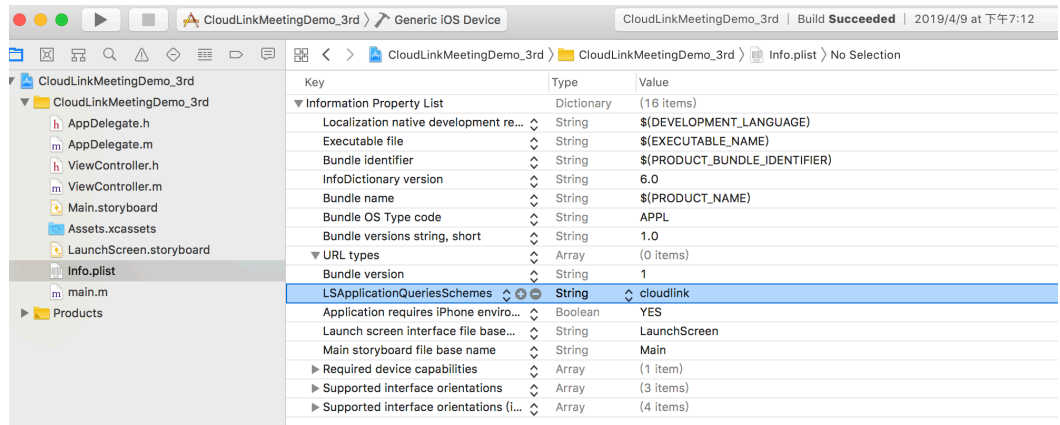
CloudLinkMeetingDemo_3rd 〉 Generic iOS Device

CloudLinkMeetingDemo_3rd | Build Succeeded | 2019/4/9 at 下午7:12

CloudLinkMeetingDemo_3rd 〉 CloudLinkMeetingDemo_3rd 〉 Info.plist 〉 No Selection

CloudLinkMeetingDemo_3rd
CloudLinkMeetingDemo_3rd
AppDelegate.h
AppDelegate.m
ViewController.h
ViewController.m
Main.storyboard
Assets.xcassets
LaunchScreen.storyboard
Info.plist
main.m
Products

| Key | Type | Value |
|---|---|---|
| Information Property List | Dictionary | (16 items) |
| Localization native development re... | String | $(DEVELOPMENT_LANGUAGE) |
| Executable file | String | $(EXECUTABLE_NAME) |
| Bundle identifier | String | $(PRODUCT_BUNDLE_IDENTIFIER) |
| InfoDictionary version | String | 6.0 |
| Bundle name | String | $(PRODUCT_NAME) |
| Bundle OS Type code | String | APPL |
| Bundle versions string, short | String | 1.0 |
| URL types | Array | (0 items) |
| Bundle version | String | 1 |
| LSApplicationQueriesSchemes | String | cloudlink |
| Application requires iPhone enviro... | Boolean | YES |
| Launch screen interface file base... | String | LaunchScreen |
| Main storyboard file base name | String | Main |
| Required device capabilities | Array | (1 item) |
| Supported interface orientations | Array | (3 items) |
| Supported interface orientations (i... | Array | (4 items) |